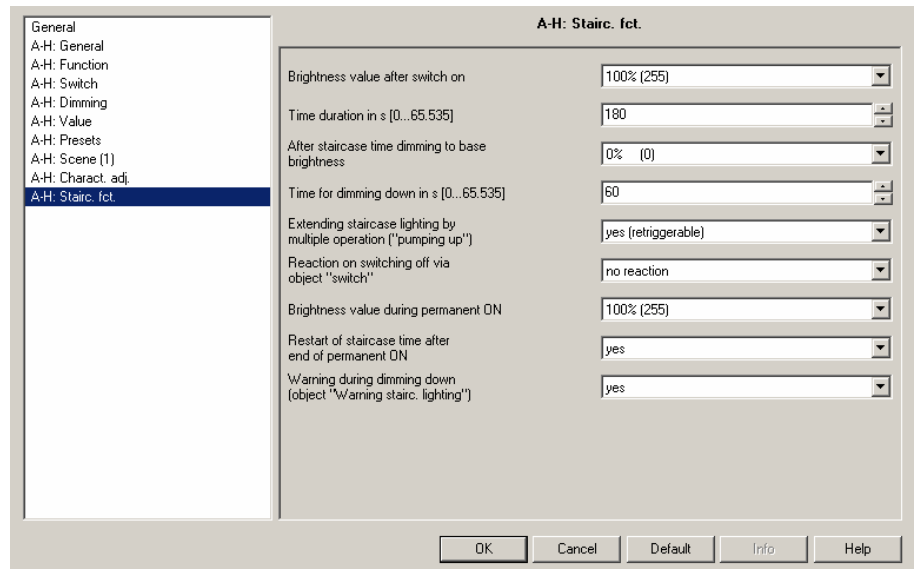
General
A-H: General
A-H: Function
A-H: Switch
A-H: Dimming
A-H: Value
A-H: Presets
A-H: Scene (1)
A-H: Charact. adj.
A-H: Stairc. fct.

A-H: Stairc. fct.

| | |
|---|---|
| Brightness value after switch on | 100% (255) |
| Time duration in s [0...65.535] | 180 |
| After staircase time dimming to base brightness | 0% (0) |
| Time for dimming down in s [0...65.535] | 60 |
| Extending staircase lighting by multiple operation ("pumping up") | yes (retriggerable) |
| Reaction on switching off via object "switch" | no reaction |
| Brightness value during permanent ON | 100% (255) |
| Restart of staircase time after end of permanent ON | yes |
| Warning during dimming down (object "Warning stairc. lighting") | yes |

OK Cancel Default Info Help